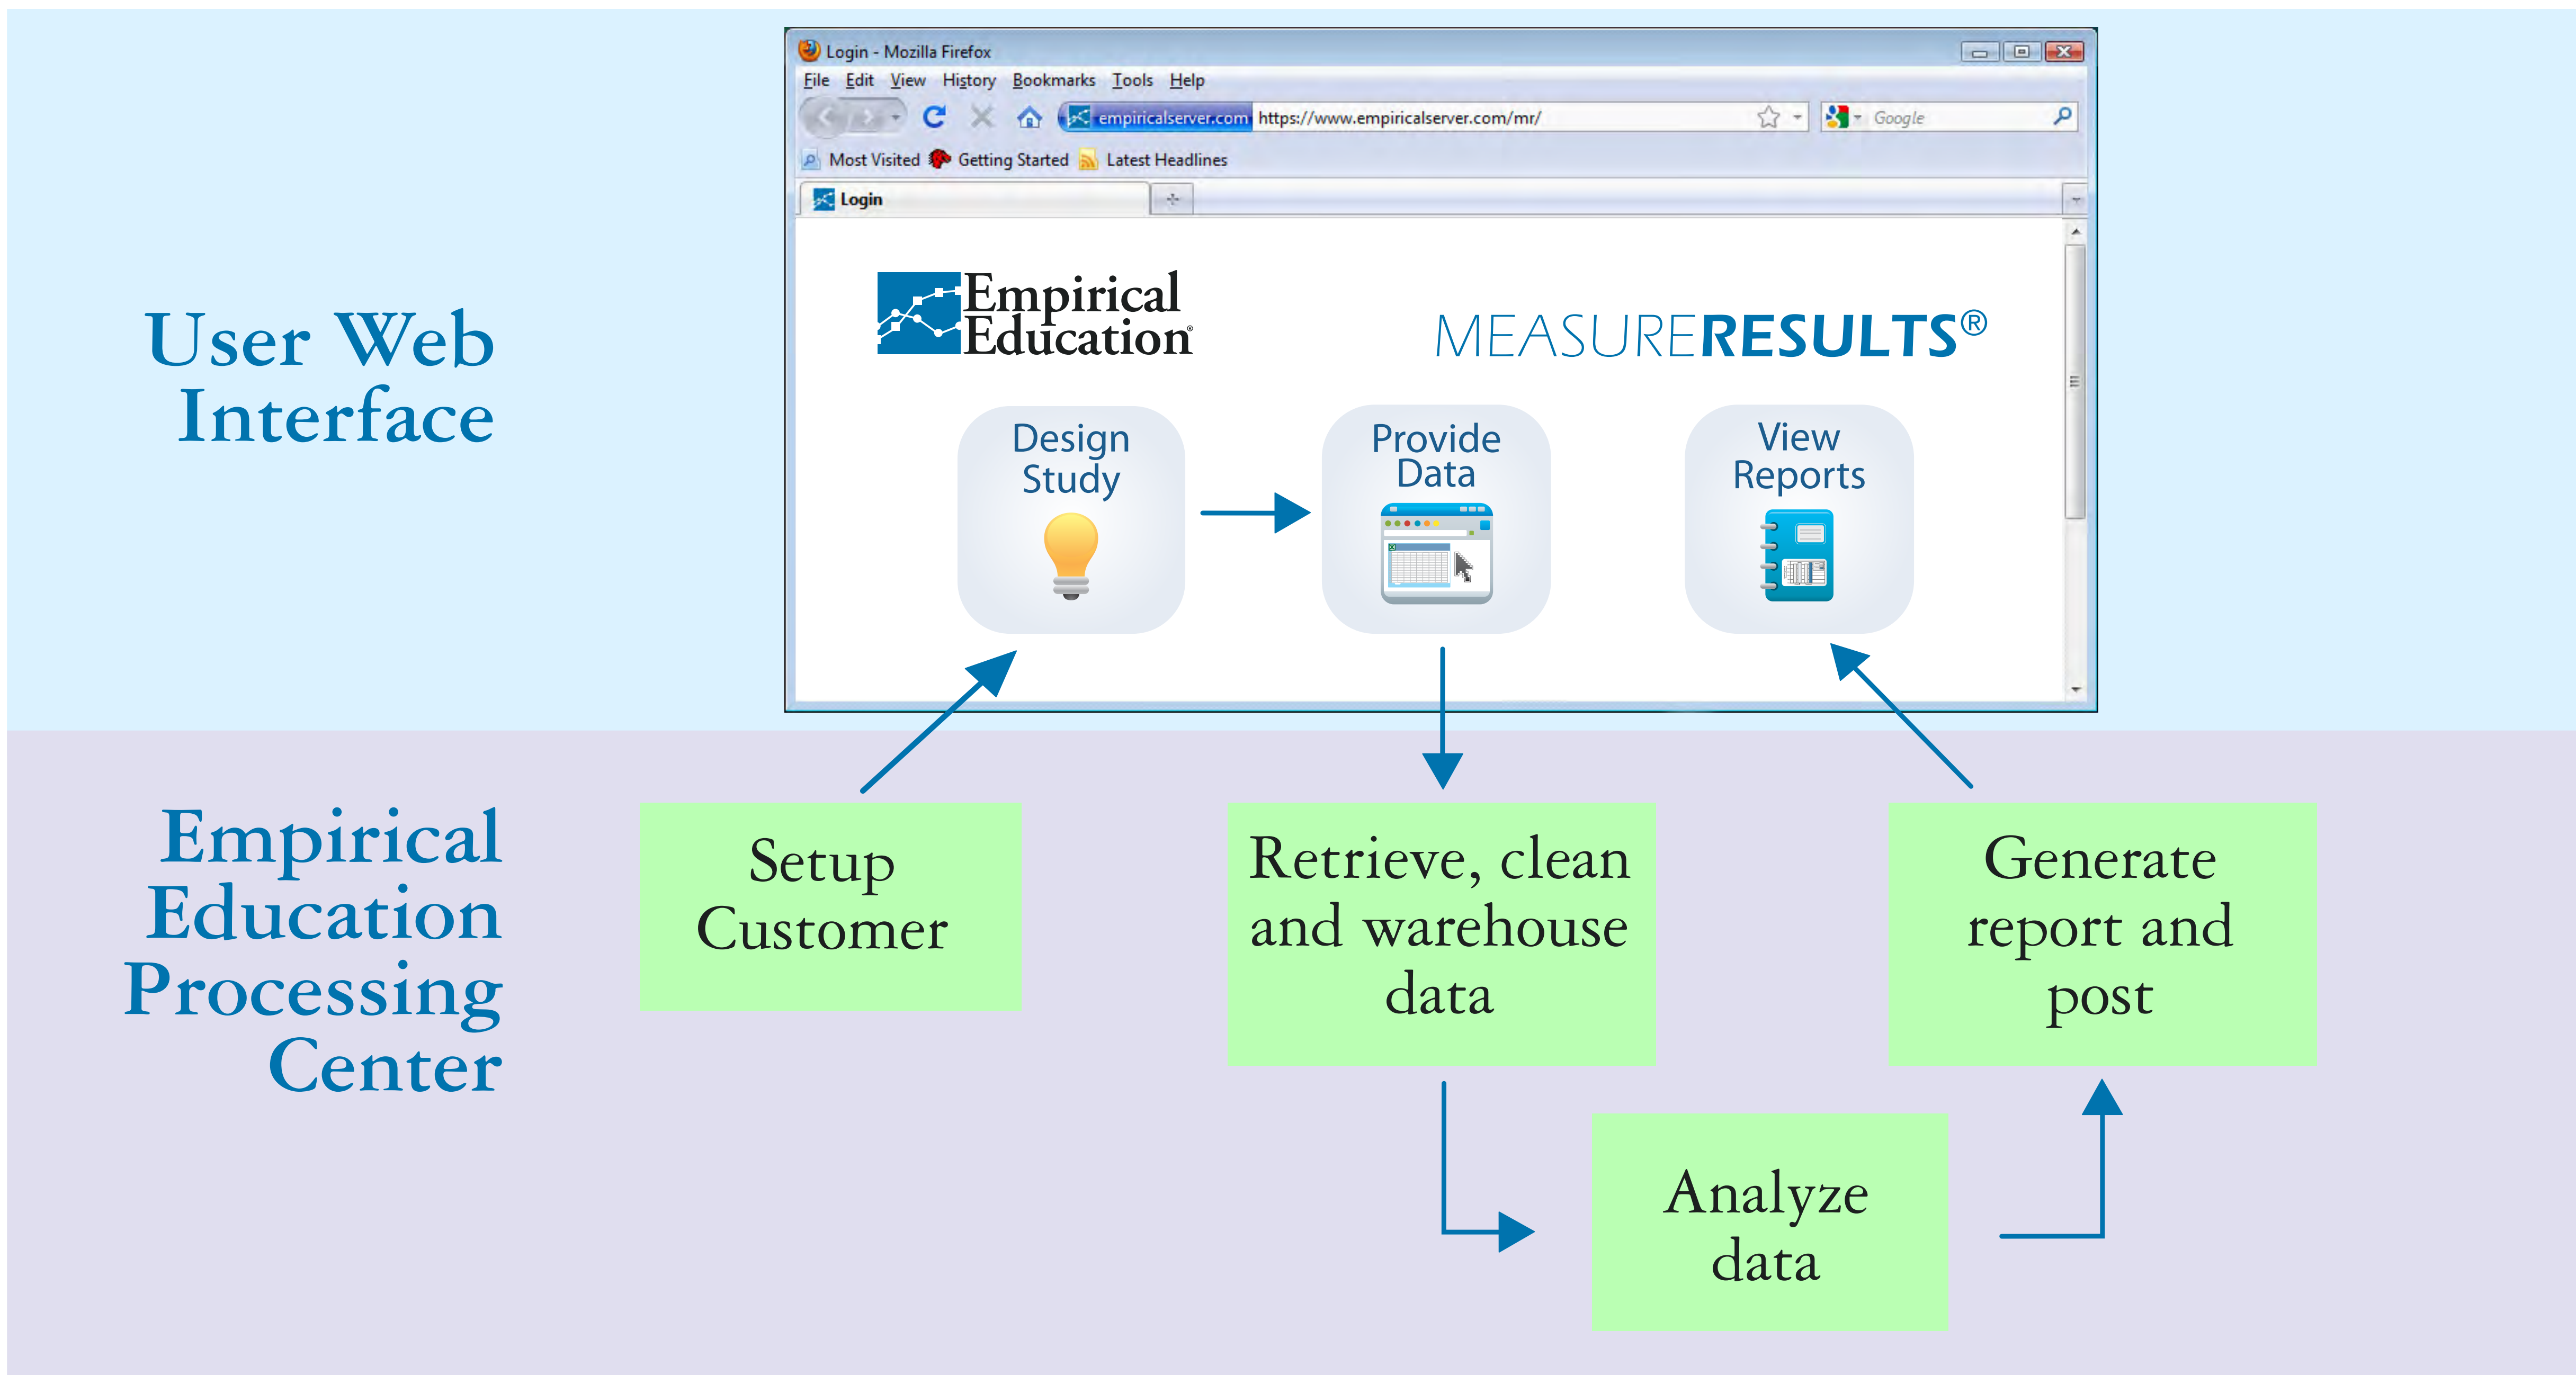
User Web Interface

Login - Mozilla Firefox

File Edit View History Bookmarks Tools Help

empiricalserver.com https://www.empiricalserver.com/mr/

Google

Most Visited Getting Started Latest Headlines

Login

Empirical Education

MEASURERESULTS®

Design Study

Provide Data

View Reports

Empirical Education Processing Center

Setup Customer

Retrieve, clean and warehouse data

Generate report and post

Analyze data